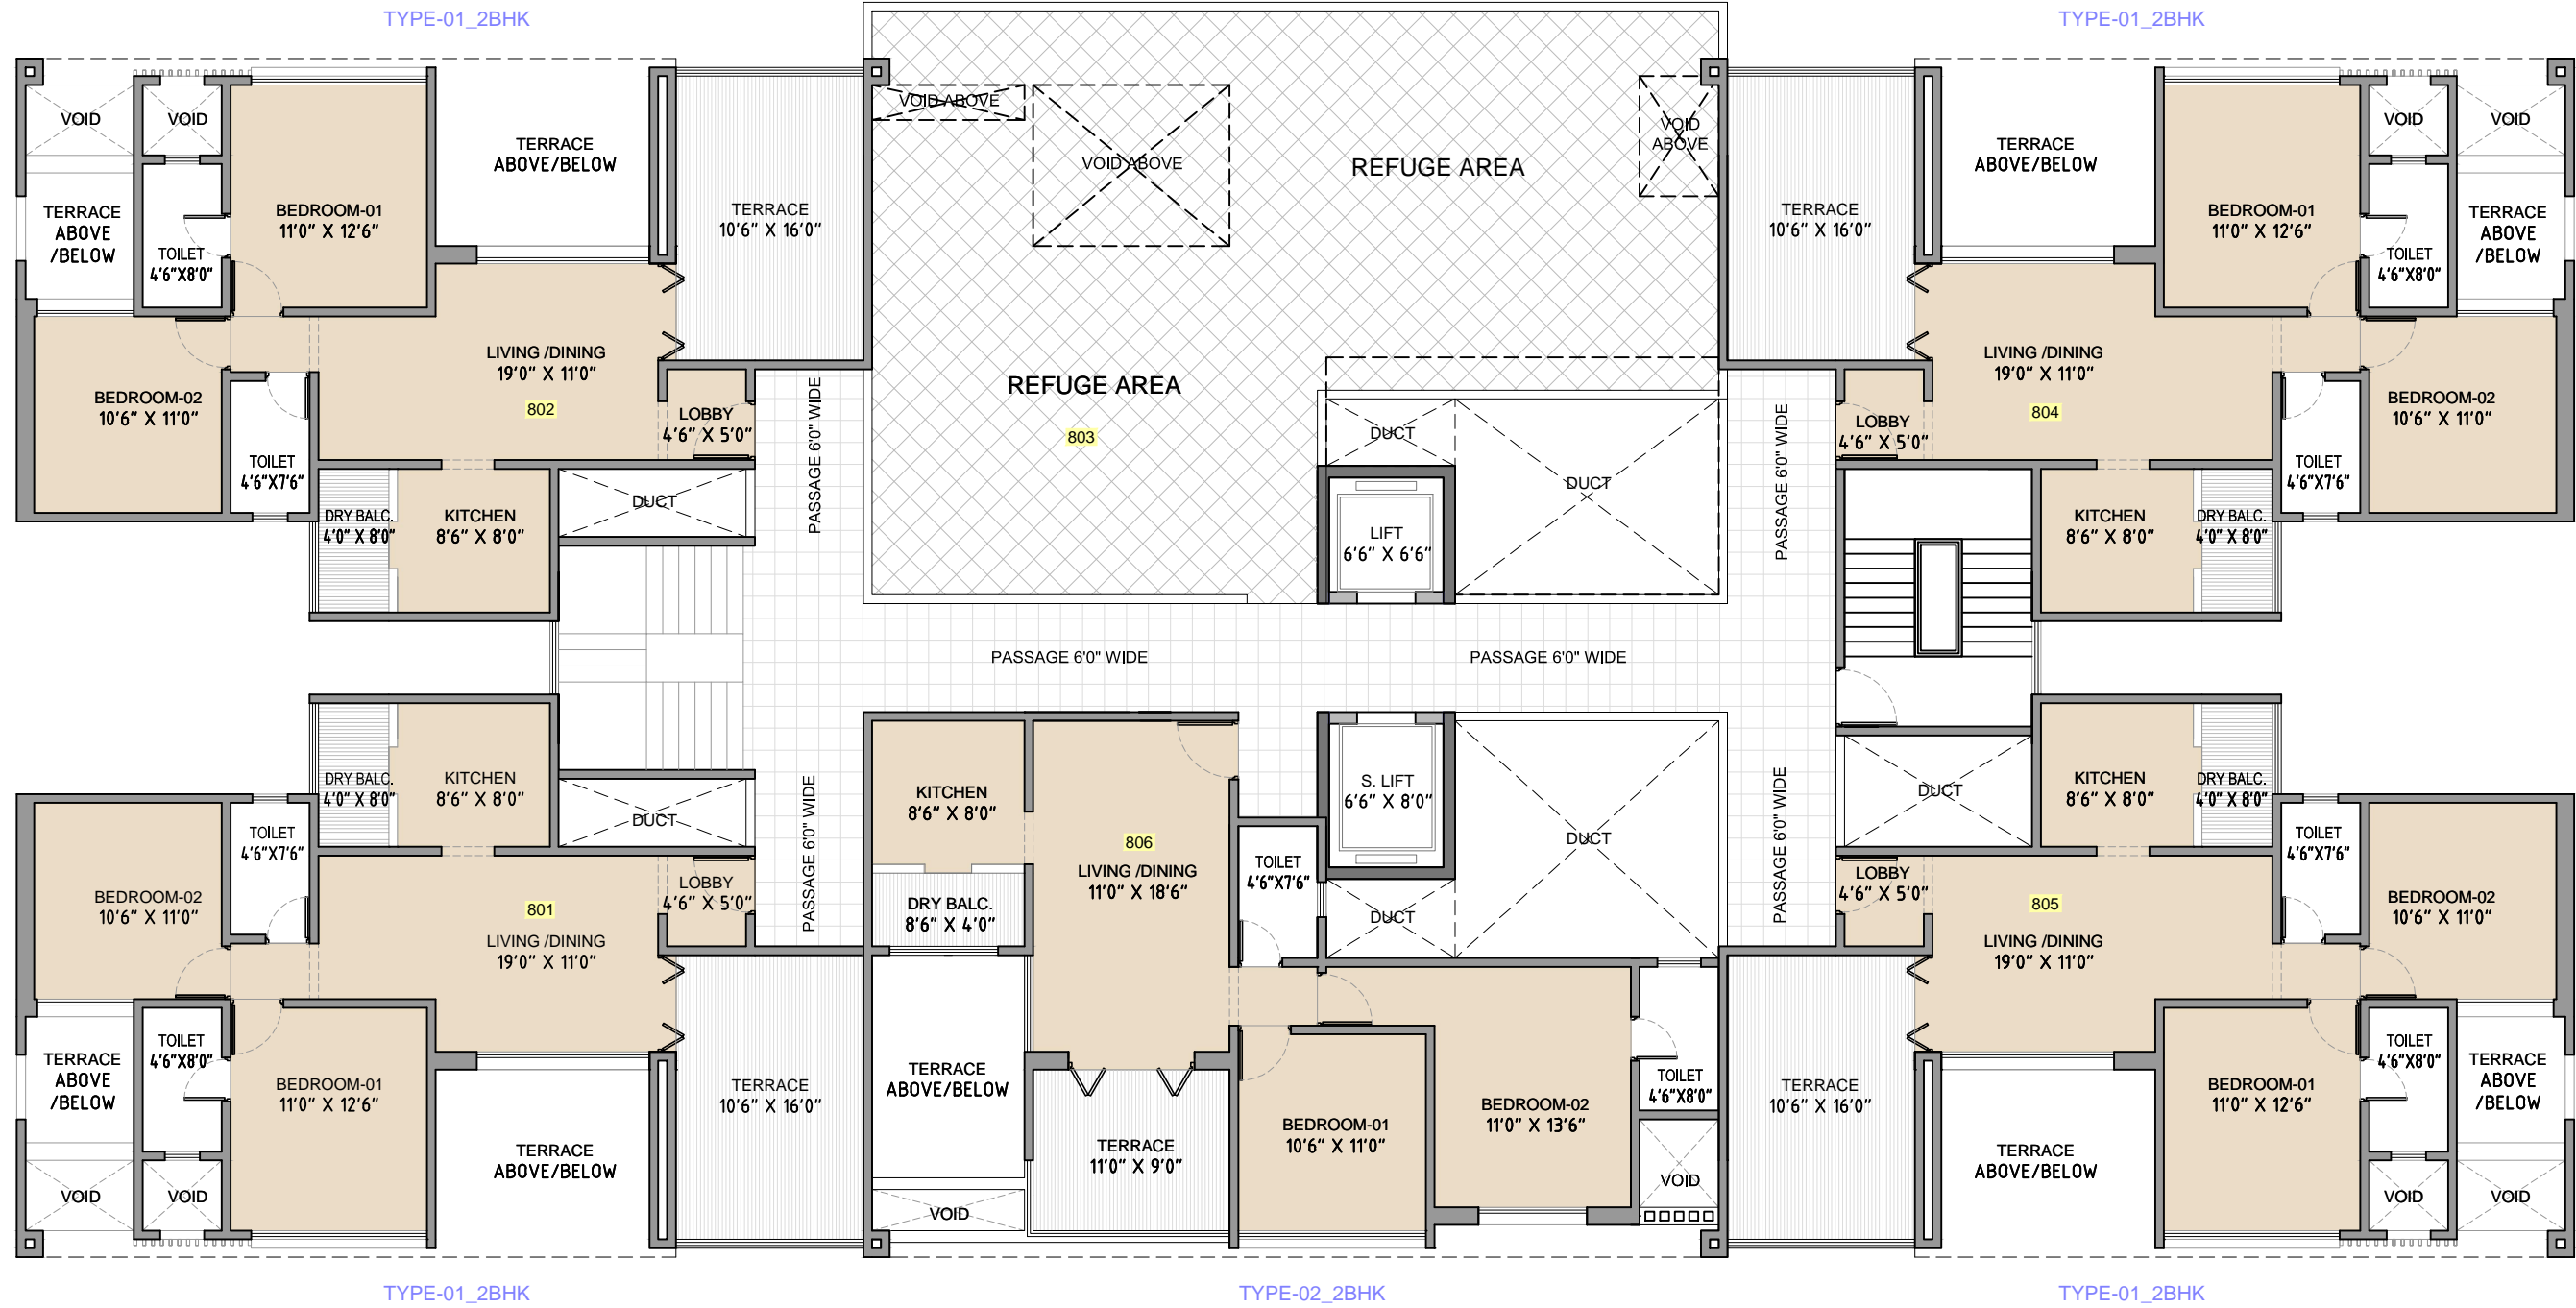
TYPE-01_2BHK

TYPE-01_2BHK

VOID
VOID
TERRACE ABOVE /BELOW
TOILET 4'6"X8'0"
BEDROOM-01 11'0" X 12'6"
TERRACE ABOVE/BELOW
TERRACE 10'6" X 16'0"
BEDROOM-02 10'6" X 11'0"
TOILET 4'6"X7'6"
LIVING /DINING 19'0" X 11'0"
802
LOBBY 4'6" X 5'0"
DRY BALC. 4'0" X 8'0"
KITCHEN 8'6" X 8'0"
DUCT
PASSAGE 6'0" WIDE

VOID ABOVE
VOID ABOVE
REFUGE AREA
VOID ABOVE
REFUGE AREA
803
DUCT
DUCT
LIFT 6'6" X 6'6"

TERRACE ABOVE/BELOW
VOID
VOID
TERRACE 10'6" X 16'0"
BEDROOM-01 11'0" X 12'6"
TOILET 4'6"X8'0"
TERRACE ABOVE /BELOW
LIVING /DINING 19'0" X 11'0"
804
LOBBY 4'6" X 5'0"
BEDROOM-02 10'6" X 11'0"
TOILET 4'6"X7'6"
KITCHEN 8'6" X 8'0"
DRY BALC. 4'0" X 8'0"
PASSAGE 6'0" WIDE

PASSAGE 6'0" WIDE
PASSAGE 6'0" WIDE

DRY BALC. 4'0" X 8'0"
KITCHEN 8'6" X 8'0"
DUCT
TOILET 4'6"X7'6"
BEDROOM-02 10'6" X 11'0"
801
LOBBY 4'6" X 5'0"
LIVING /DINING 19'0" X 11'0"
PASSAGE 6'0" WIDE
TERRACE ABOVE /BELOW
TOILET 4'6"X8'0"
BEDROOM-01 11'0" X 12'6"
TERRACE 10'6" X 16'0"
TERRACE ABOVE/BELOW
VOID
VOID

KITCHEN 8'6" X 8'0"
806
LIVING /DINING 11'0" X 18'6"
DRY BALC. 8'6" X 4'0"
TOILET 4'6"X7'6"
S. LIFT 6'6" X 8'0"
DUCT
DUCT
TERRACE ABOVE/BELOW
TERRACE 11'0" X 9'0"
BEDROOM-01 10'6" X 11'0"
BEDROOM-02 11'0" X 13'6"
TOILET 4'6"X8'0"
VOID
VOID

DUCT
KITCHEN 8'6" X 8'0"
DRY BALC. 4'0" X 8'0"
TOILET 4'6"X7'6"
PASSAGE 6'0" WIDE
LOBBY 4'6" X 5'0"
805
BEDROOM-02 10'6" X 11'0"
LIVING /DINING 19'0" X 11'0"
TERRACE 10'6" X 16'0"
TOILET 4'6"X8'0"
BEDROOM-01 11'0" X 12'6"
TERRACE ABOVE /BELOW
TERRACE ABOVE/BELOW
VOID
VOID

TYPE-01_2BHK
TYPE-02_2BHK
TYPE-01_2BHK